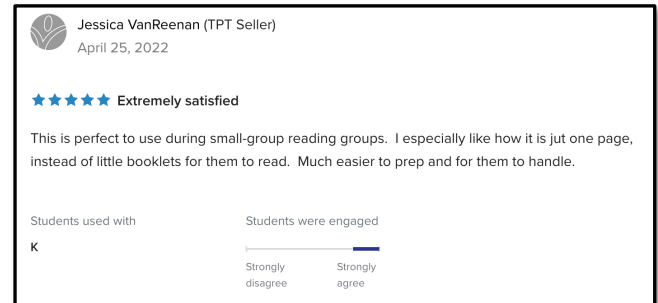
Jessica VanReenan (TPT Seller)
April 25, 2022

Extremely satisfied

This is perfect to use during small-group reading groups. I especially like how it is jut one page, instead of little booklets for them to read. Much easier to prep and for them to handle.

Students used with
K

Students were engaged
Strongly disagree
Strongly agree